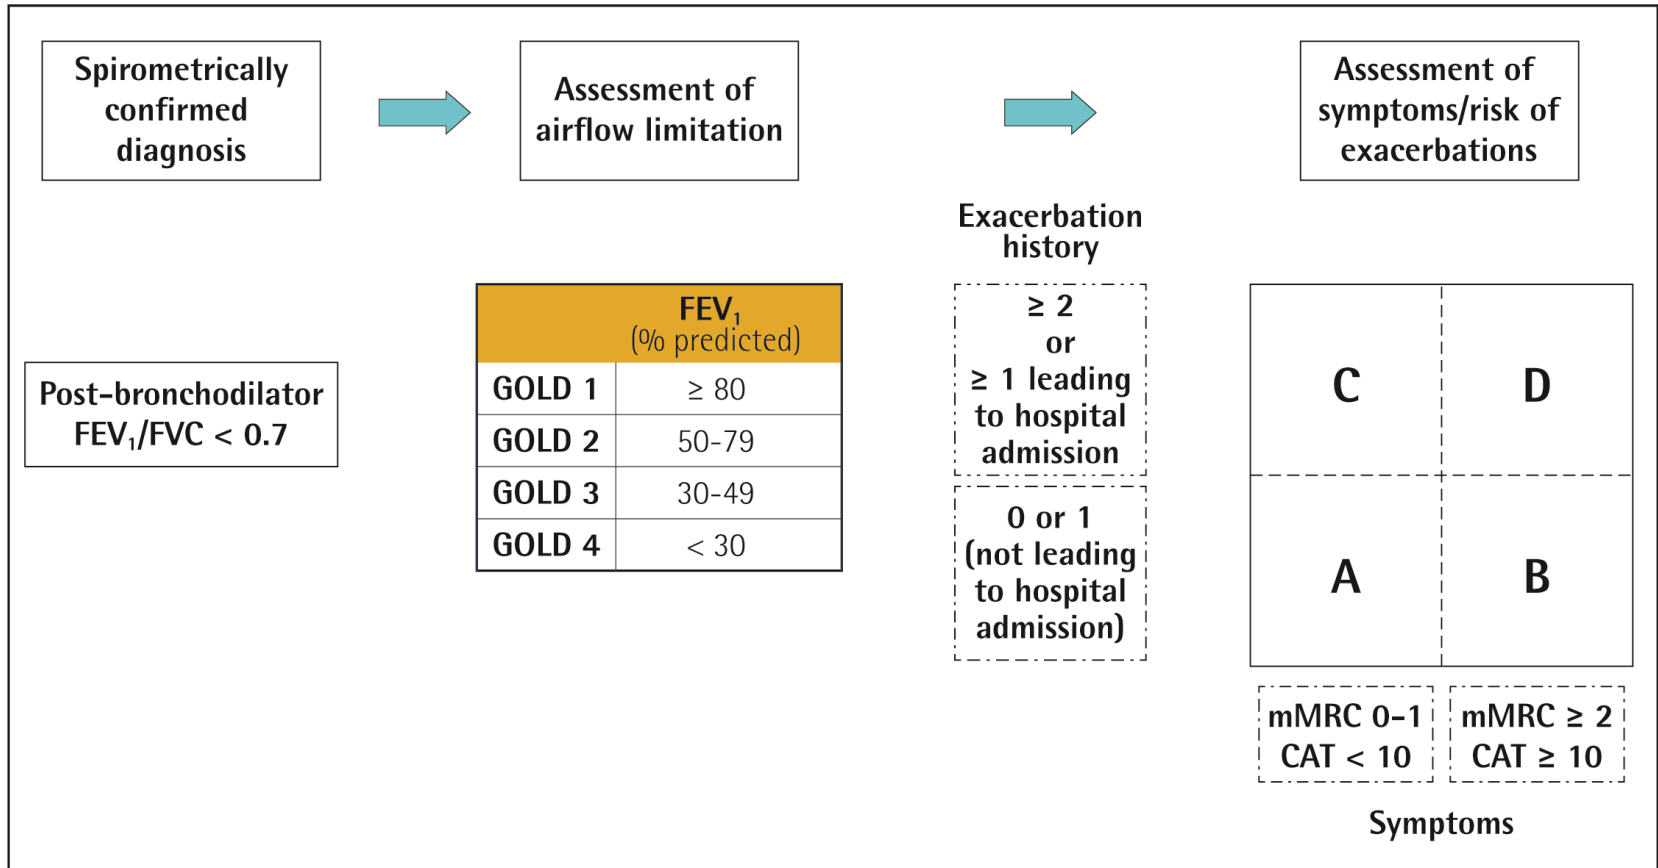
Spirometrically confirmed diagnosis

Assessment of airflow limitation

Assessment of symptoms/risk of exacerbations

Post-bronchodilator $FEV_1/FVC < 0.7$

|  | $FEV_1$ (% predicted) |
|---|---|
| GOLD 1 | ≥ 80 |
| GOLD 2 | 50-79 |
| GOLD 3 | 30-49 |
| GOLD 4 | < 30 |

Exacerbation history

≥ 2 or ≥ 1 leading to hospital admission

0 or 1 (not leading to hospital admission)

C

D

A

B

mMRC 0–1 CAT < 10

mMRC ≥ 2 CAT ≥ 10

Symptoms